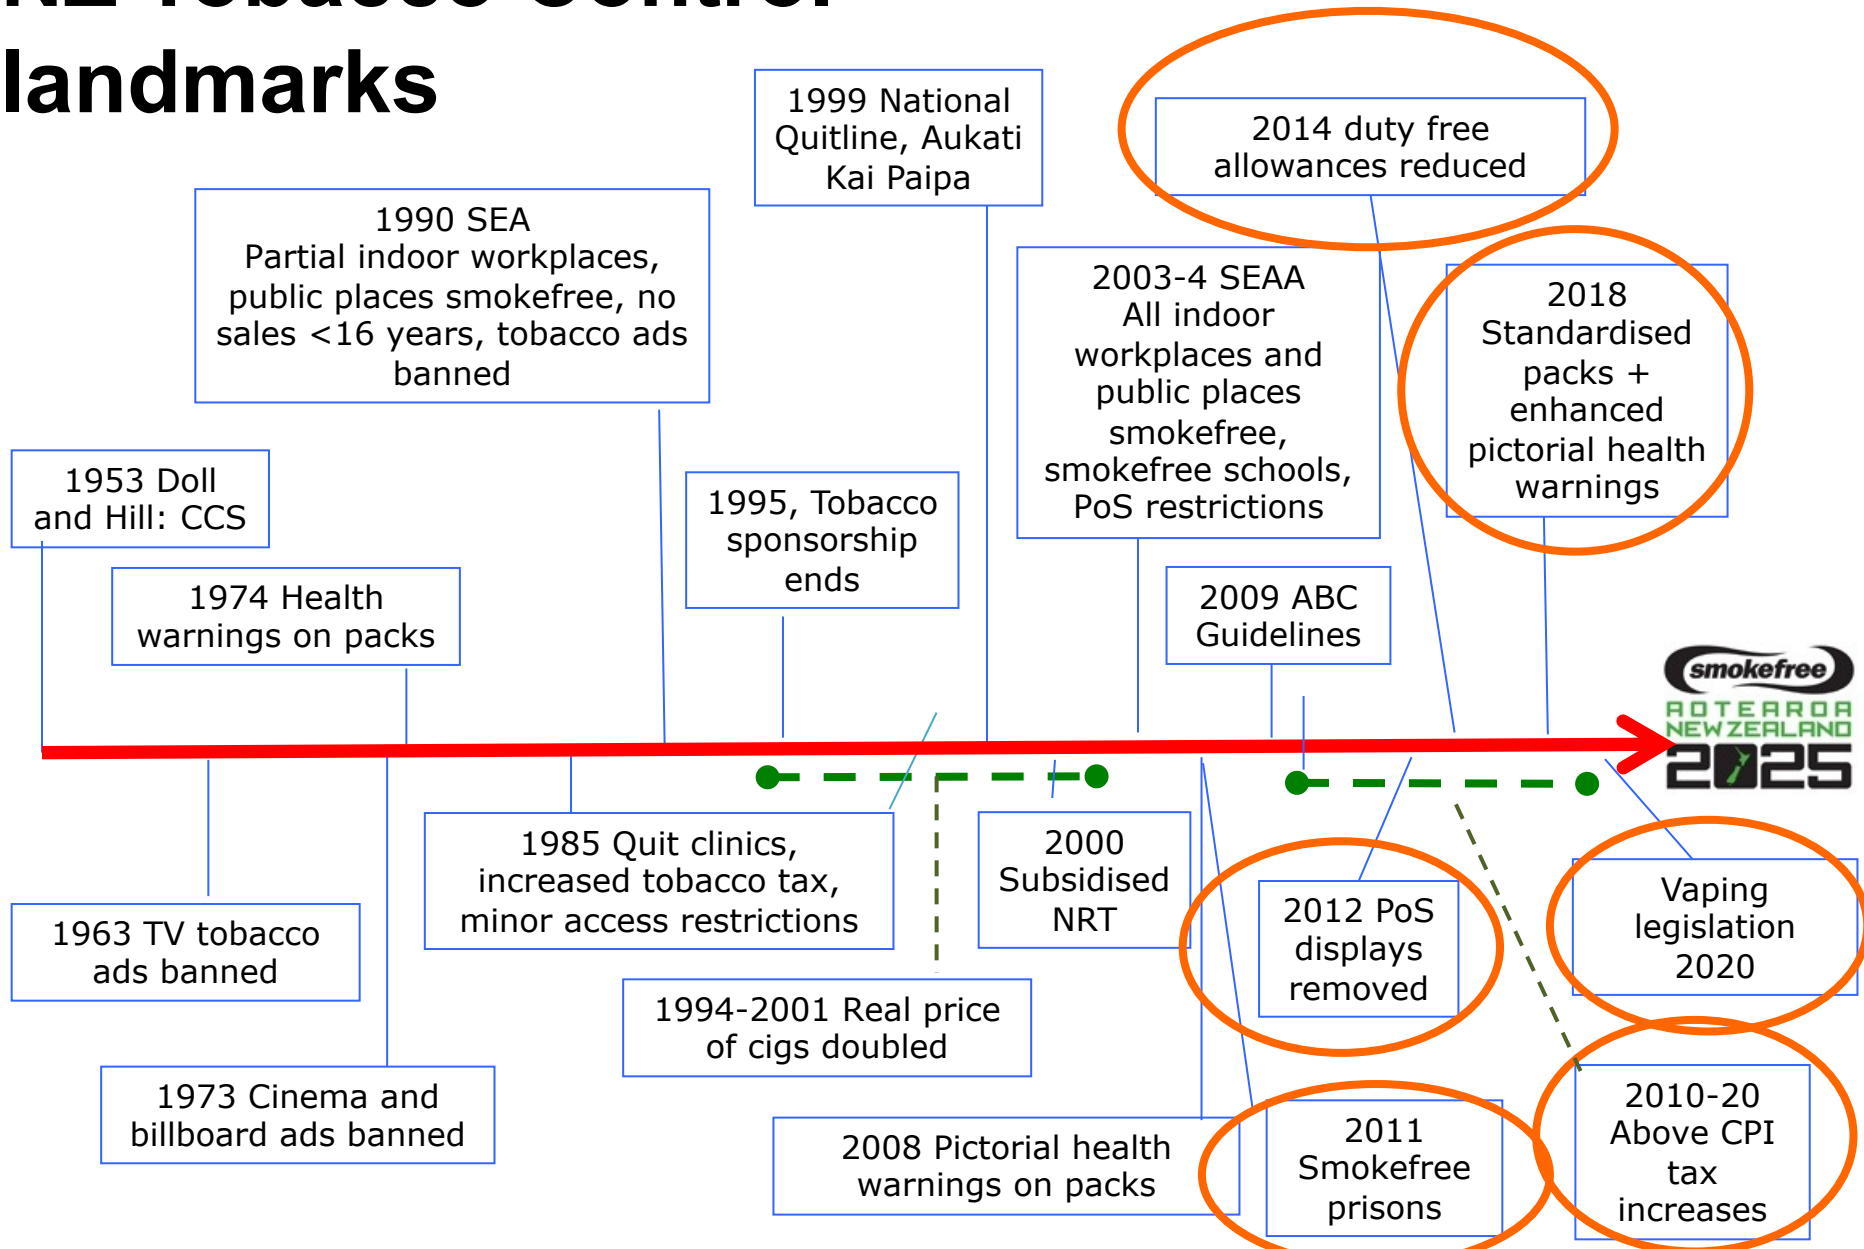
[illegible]
landmarks

1999 National Quitline, Aukati Kai Paipa

2014 duty free allowances reduced

1990 SEA
Partial indoor workplaces, public places smokefree, no sales <16 years, tobacco ads banned

2003-4 SEAA
All indoor workplaces and public places smokefree, smokefree schools, PoS restrictions

2018 Standardised packs + enhanced pictorial health warnings

1953 Doll and Hill: CCS

1995, Tobacco sponsorship ends

1974 Health warnings on packs

2009 ABC Guidelines

smokefree
AOTEAROA NEW ZEALAND
2025

1985 Quit clinics, increased tobacco tax, minor access restrictions

2000 Subsidised NRT

2012 PoS displays removed

Vaping legislation 2020

1963 TV tobacco ads banned

1994-2001 Real price of cigs doubled

1973 Cinema and billboard ads banned

2008 Pictorial health warnings on packs

2011 Smokefree prisons

2010-20 Above CPI tax increases